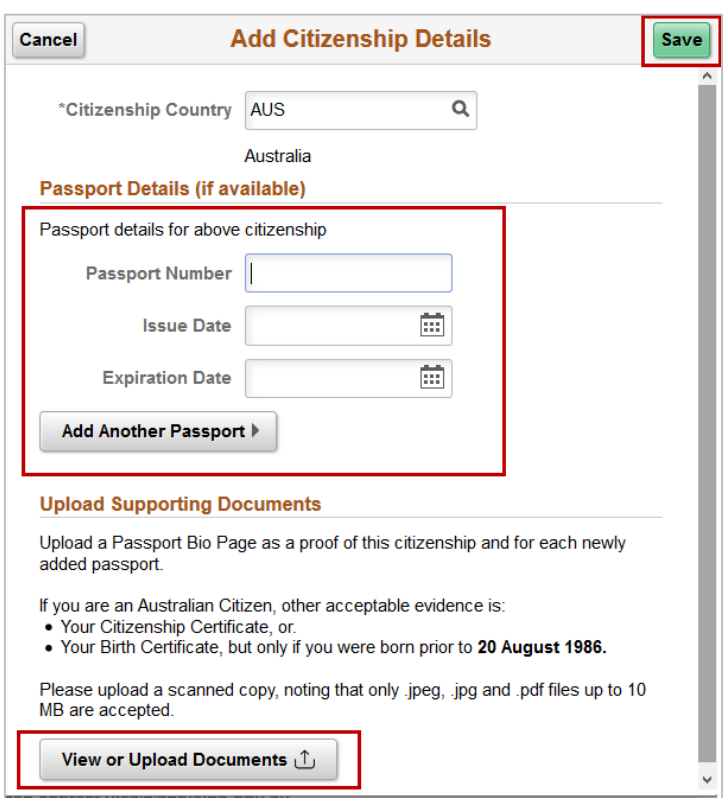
Cancel

Add Citizenship Details

Save

*Citizenship Country AUS

Australia

Passport Details (if available)

Passport details for above citizenship

Passport Number

Issue Date

Expiration Date

Add Another Passport

Upload Supporting Documents

Upload a Passport Bio Page as a proof of this citizenship and for each newly added passport.

If you are an Australian Citizen, other acceptable evidence is:
• Your Citizenship Certificate, or.
• Your Birth Certificate, but only if you were born prior to **20 August 1986.**

Please upload a scanned copy, noting that only .jpeg, .jpg and .pdf files up to 10 MB are accepted.

View or Upload Documents